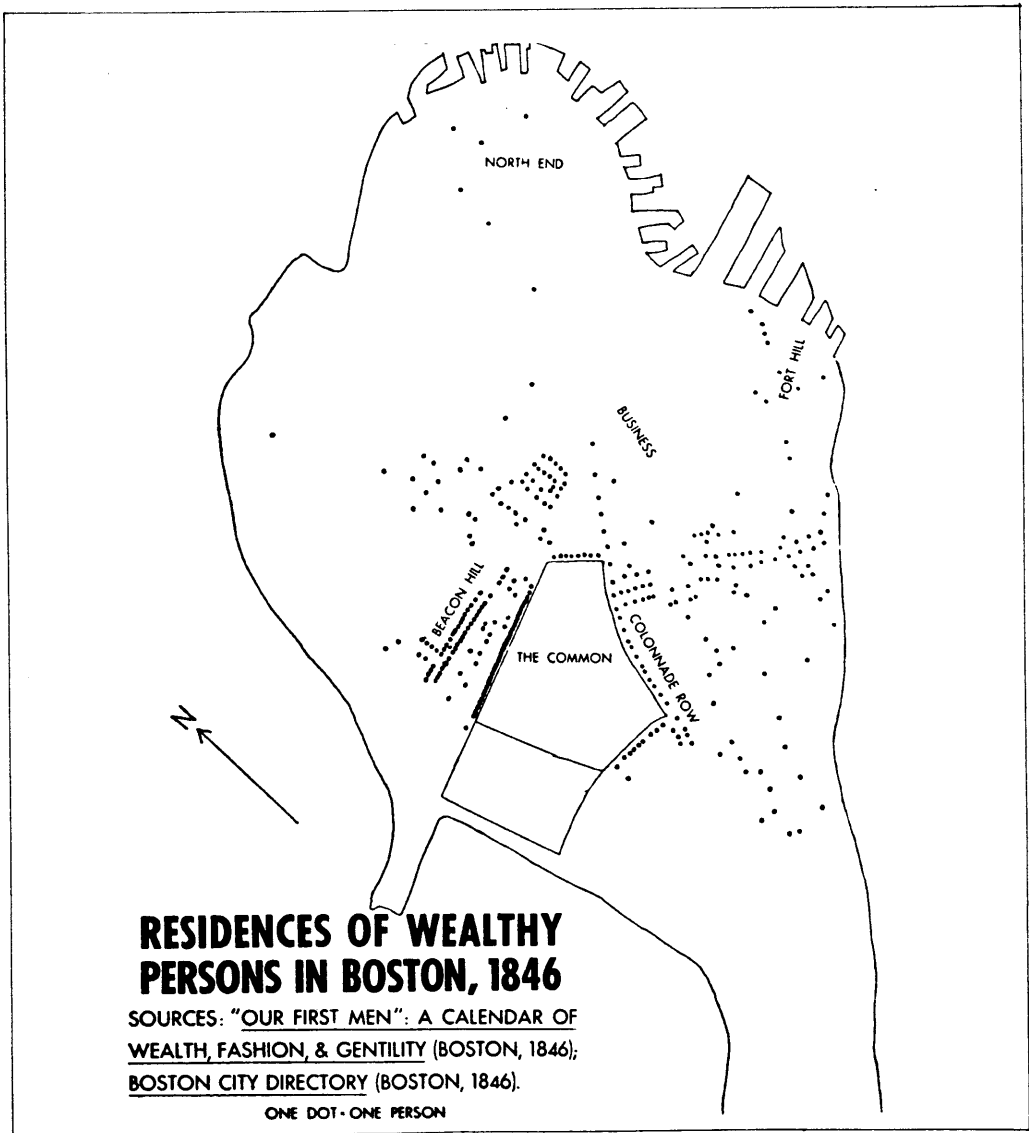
NORTH END

FORT HILL

BUSINESS

BEACON HILL

THE COMMON

COLONNADE ROW

N

RESIDENCES OF WEALTHY PERSONS IN BOSTON, 1846

SOURCES: "OUR FIRST MEN": A CALENDAR OF WEALTH, FASHION, & GENTILITY (BOSTON, 1846); BOSTON CITY DIRECTORY (BOSTON, 1846).

ONE DOT - ONE PERSON